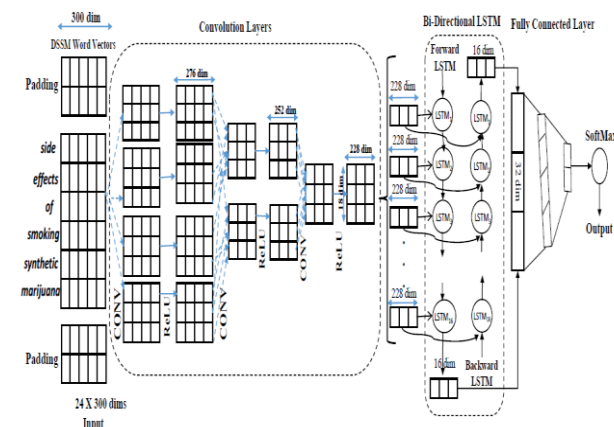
300 dim
DSSM Word Vectors
Convolution Layers
Bi-Directional LSTM
Fully Connected Layer
Padding
side
effects
of
smoking
synthetic
marijuana
Padding
24 X 300 dims
Input
CONV
ReLU
276 dim
CONV
ReLU
251 dim
CONV
ReLU
228 dim
18 dim
228 dim
228 dim
228 dim
228 dim
Forward LSTM
16 dim
LSTM
LSTM
LSTM
LSTM
LSTM
LSTM
LSTM
LSTM
16 dim
Backward LSTM
32 dim
SoftMax
Output